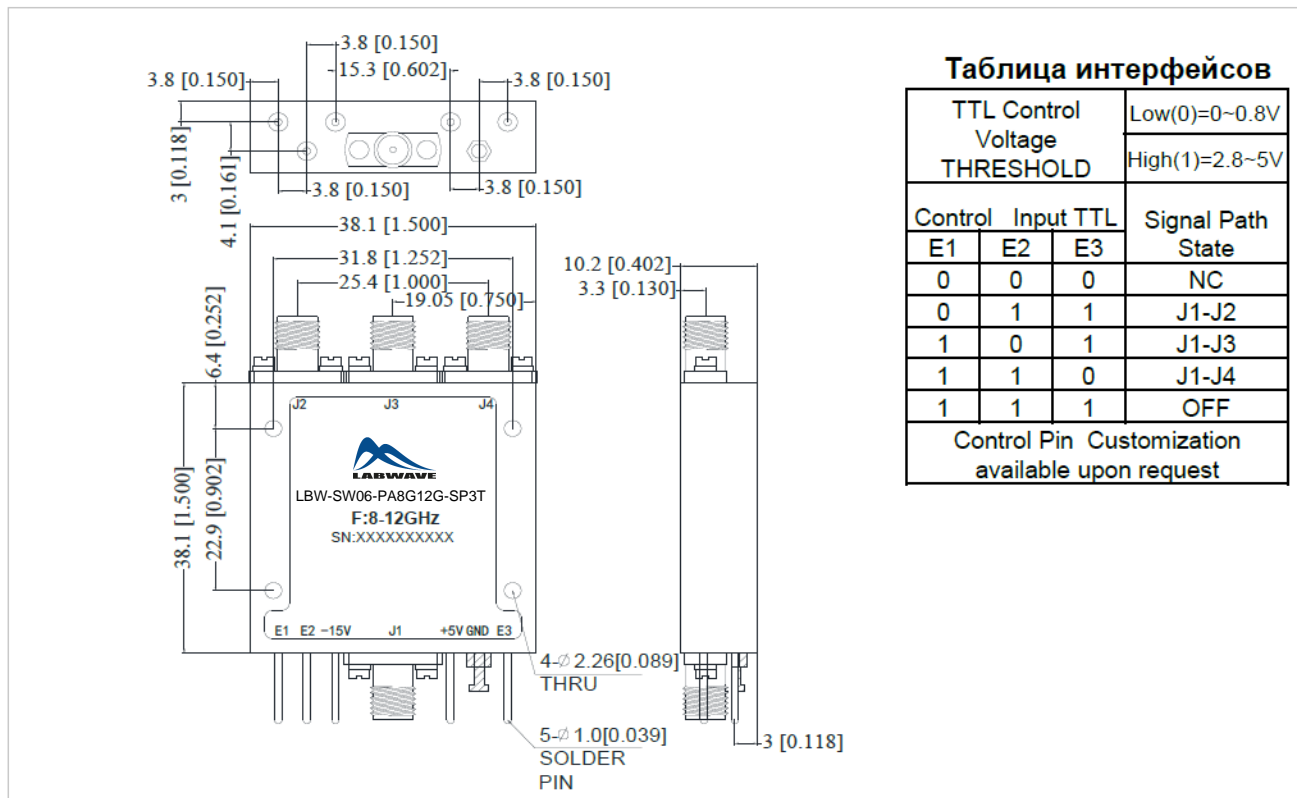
3.8 [0.150]
15.3 [0.602]
3.8 [0.150]
3.8 [0.150]
3 [0.118]
4.1 [0.161]
3.8 [0.150]
3.8 [0.150]
38.1 [1.500]
31.8 [1.252]
25.4 [1.000]
19.05 [0.750]
6.4 [0.252]
10.2 [0.402]
3.3 [0.130]
J2 J3 J4
LABWAVE
LBW-SW06-PA8G12G-SP3T
F:8-12GHz
SN:XXXXXXXXXX
38.1 [1.500]
22.9 [0.902]
E1 E2 -15V J1 +5V GND E3
4-∅ 2.26[0.089]
THRU
5-∅ 1.0[0.039]
SOLDER
PIN
3 [0.118]

Таблица интерфейсов

| TTL Control Voltage THRESHOLD | | | Low(0)=0~0.8V |
|---|---|---|---|
| | | | High(1)=2.8~5V |
| Control Input TTL | | | Signal Path State |
| E1 | E2 | E3 | |
| 0 | 0 | 0 | NC |
| 0 | 1 | 1 | J1-J2 |
| 1 | 0 | 1 | J1-J3 |
| 1 | 1 | 0 | J1-J4 |
| 1 | 1 | 1 | OFF |
| Control Pin Customization available upon request | | | |